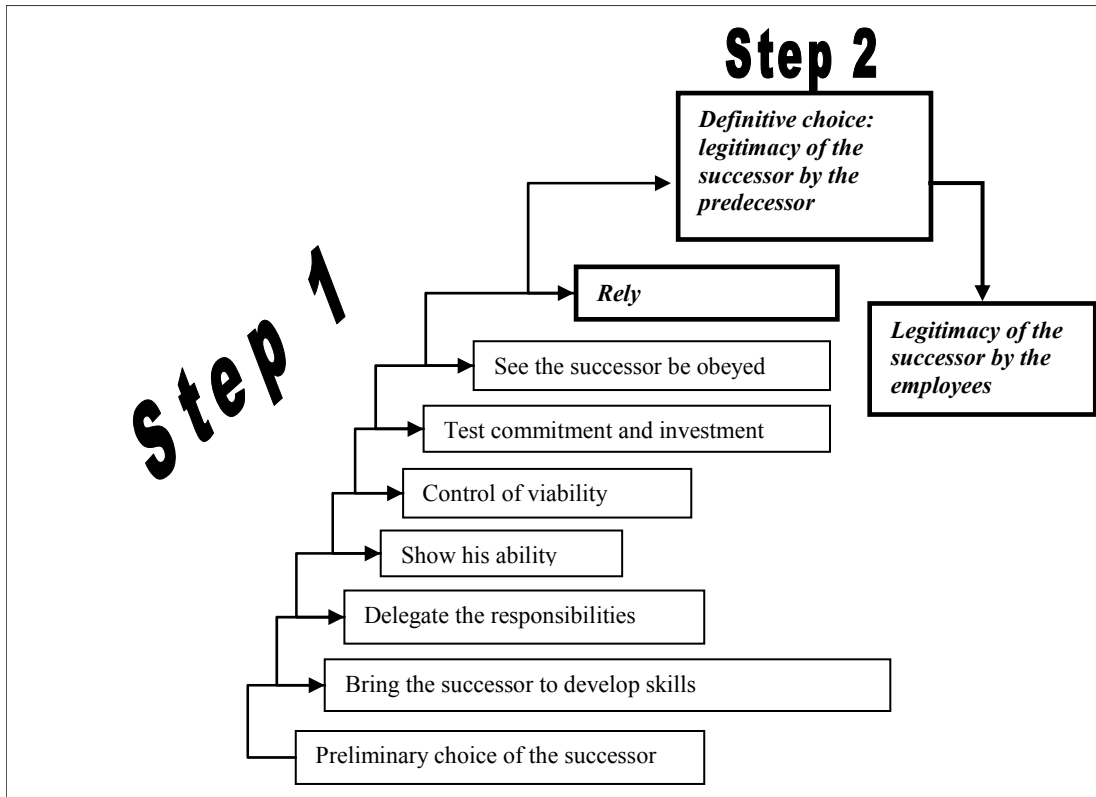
Step 2

Definitive choice: legitimacy of the successor by the predecessor

Legitimacy of the successor by the employees

Step 1

Rely

See the successor be obeyed

Test commitment and investment

Control of viability

Show his ability

Delegate the responsibilities

Bring the successor to develop skills

Preliminary choice of the successor